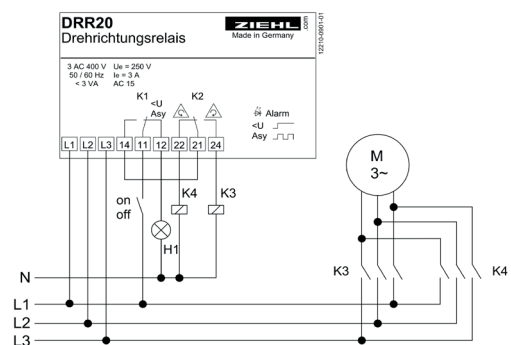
DRR20
Drehrichtungsrelais

ZIEHL
Made in Germany

com
12210-0601-01

3 AC 400 V
50 / 60 Hz
< 3 VA

Ue = 250 V
Ie = 3 A
AC 15

K1
<U
Asy

K2

Alarm
<U
Asy

L1 L2 L3 14 11 12 22 21 24

on
off

K4
K3
H1

M
3~

N
L1
L2
L3

K3
K4